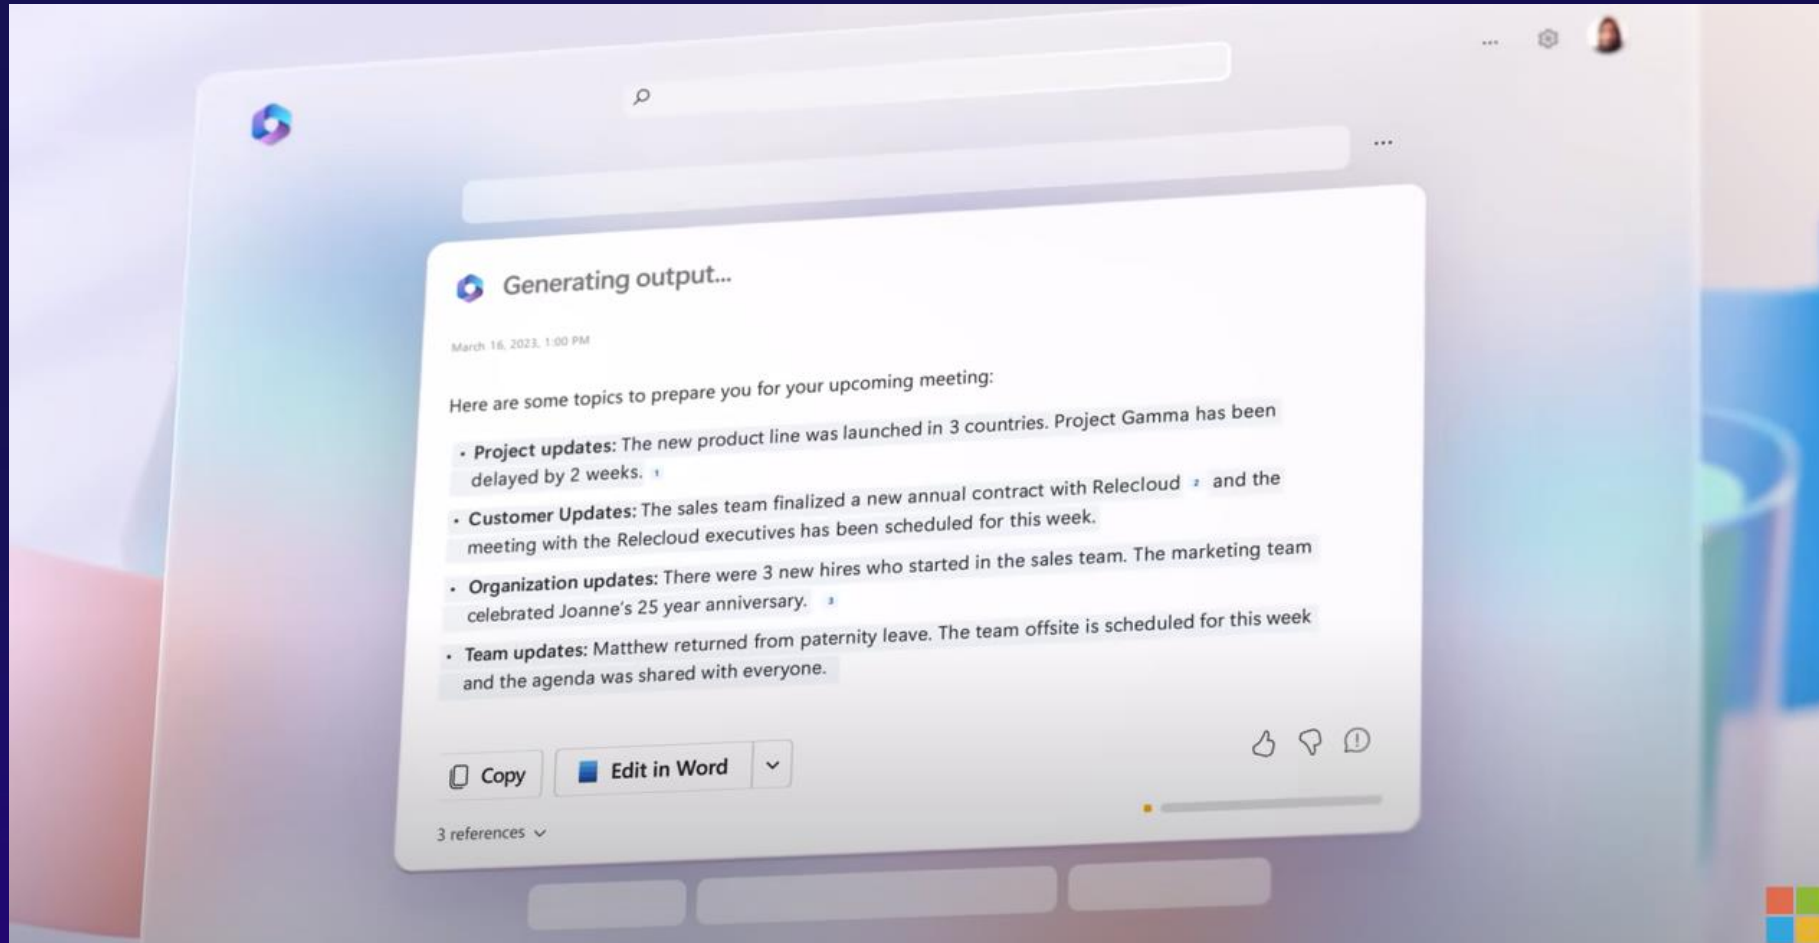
Generating output...

March 16, 2023, 1:00 PM

Here are some topics to prepare you for your upcoming meeting:

• **Project updates:** The new product line was launched in 3 countries. Project Gamma has been delayed by 2 weeks. 1

• **Customer Updates:** The sales team finalized a new annual contract with Relecloud 2 and the meeting with the Relecloud executives has been scheduled for this week.

• **Organization updates:** There were 3 new hires who started in the sales team. The marketing team celebrated Joanne's 25 year anniversary. 3

• **Team updates:** Matthew returned from paternity leave. The team offsite is scheduled for this week and the agenda was shared with everyone.

Copy

Edit in Word

3 references